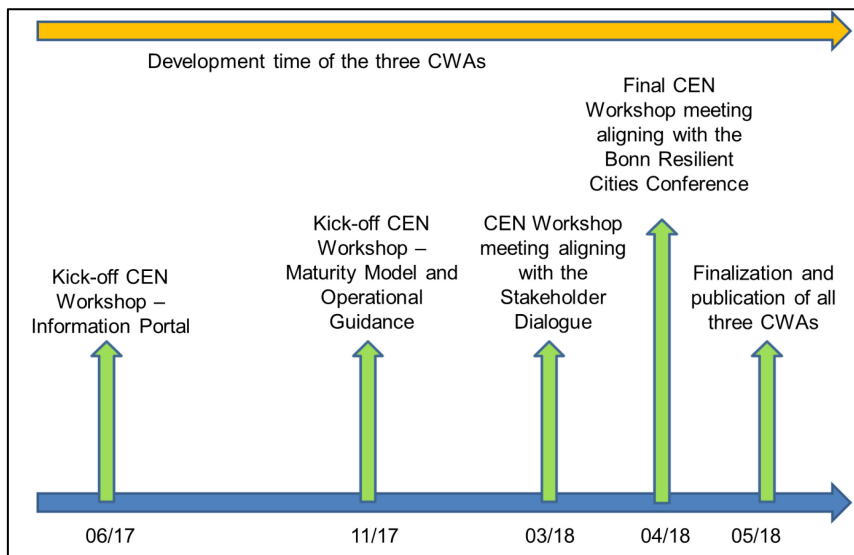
Development time of the three CWAs

Kick-off CEN Workshop – Information Portal

Kick-off CEN Workshop – Maturity Model and Operational Guidance

CEN Workshop meeting aligning with the Stakeholder Dialogue

Final CEN Workshop meeting aligning with the Bonn Resilient Cities Conference

Finalization and publication of all three CWAs

06/17

11/17

03/18

04/18

05/18